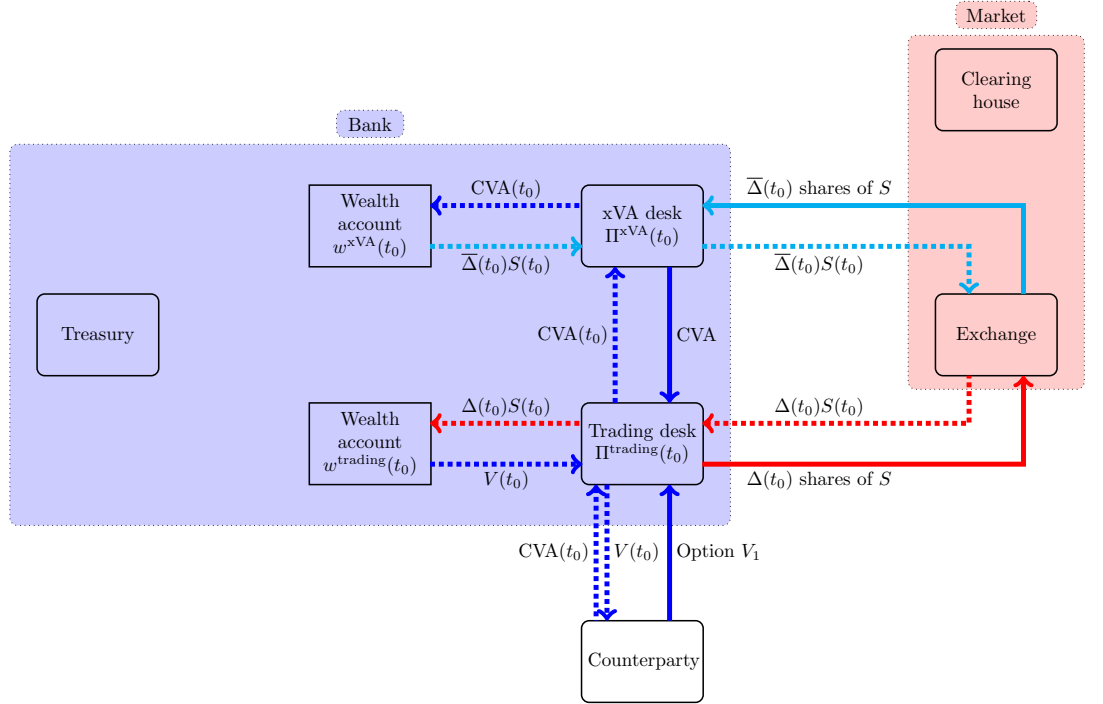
Market

Clearing house

Bank

$\overline{\Delta}(t_0)$ shares of $S$

CVA$(t_0)$

Wealth account $w^{\text{xVA}}(t_0)$

xVA desk $\Pi^{\text{xVA}}(t_0)$

$\overline{\Delta}(t_0)S(t_0)$

$\overline{\Delta}(t_0)S(t_0)$

Treasury

CVA$(t_0)$

CVA

Exchange

$\Delta(t_0)S(t_0)$

$\Delta(t_0)S(t_0)$

Wealth account $w^{\text{trading}}(t_0)$

Trading desk $\Pi^{\text{trading}}(t_0)$

$V(t_0)$

$\Delta(t_0)$ shares of $S$

CVA$(t_0)$

$V(t_0)$

Option $V_1$

Counterparty